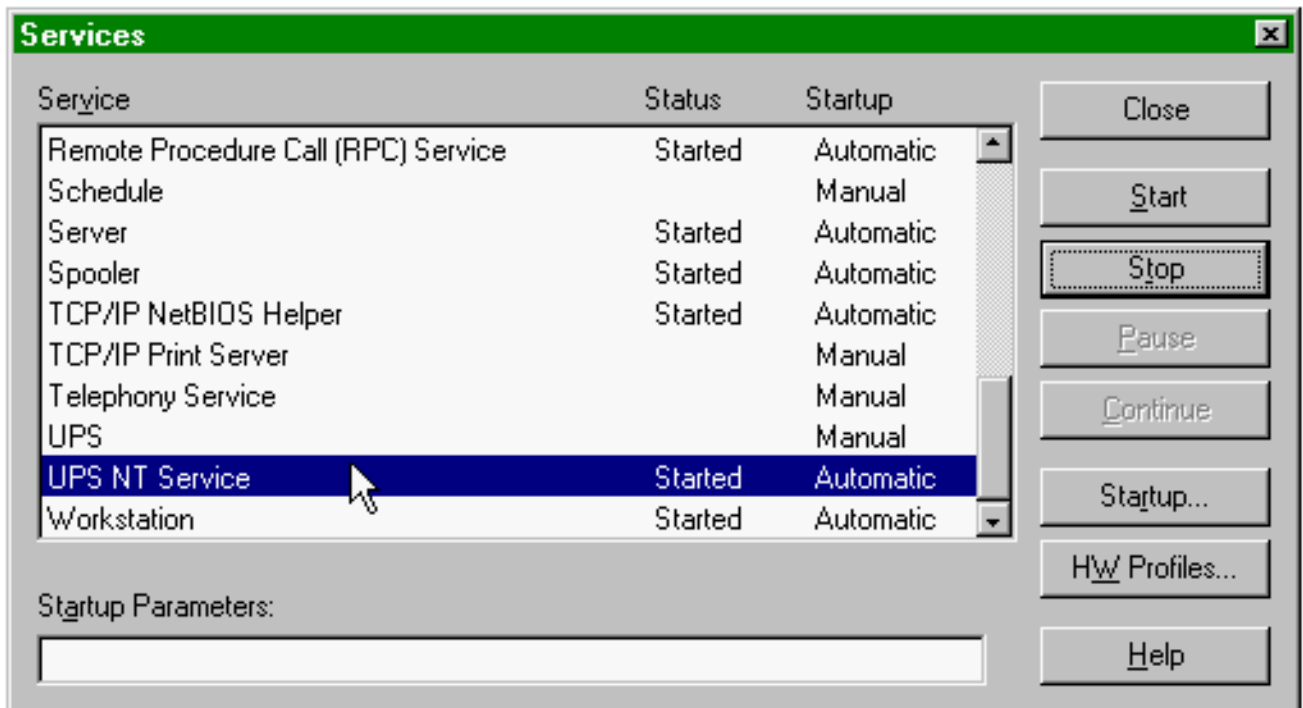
Services

| Service | Status | Startup |
|---|---|---|
| Remote Procedure Call (RPC) Service | Started | Automatic |
| Schedule | | Manual |
| Server | Started | Automatic |
| Spooler | Started | Automatic |
| TCP/IP NetBIOS Helper | Started | Automatic |
| TCP/IP Print Server | | Manual |
| Telephony Service | | Manual |
| UPS | | Manual |
| UPS NT Service | Started | Automatic |
| Workstation | Started | Automatic |

Startup Parameters:

Close
Start
Stop
Pause
Continue
Startup...
HW Profiles...
Help